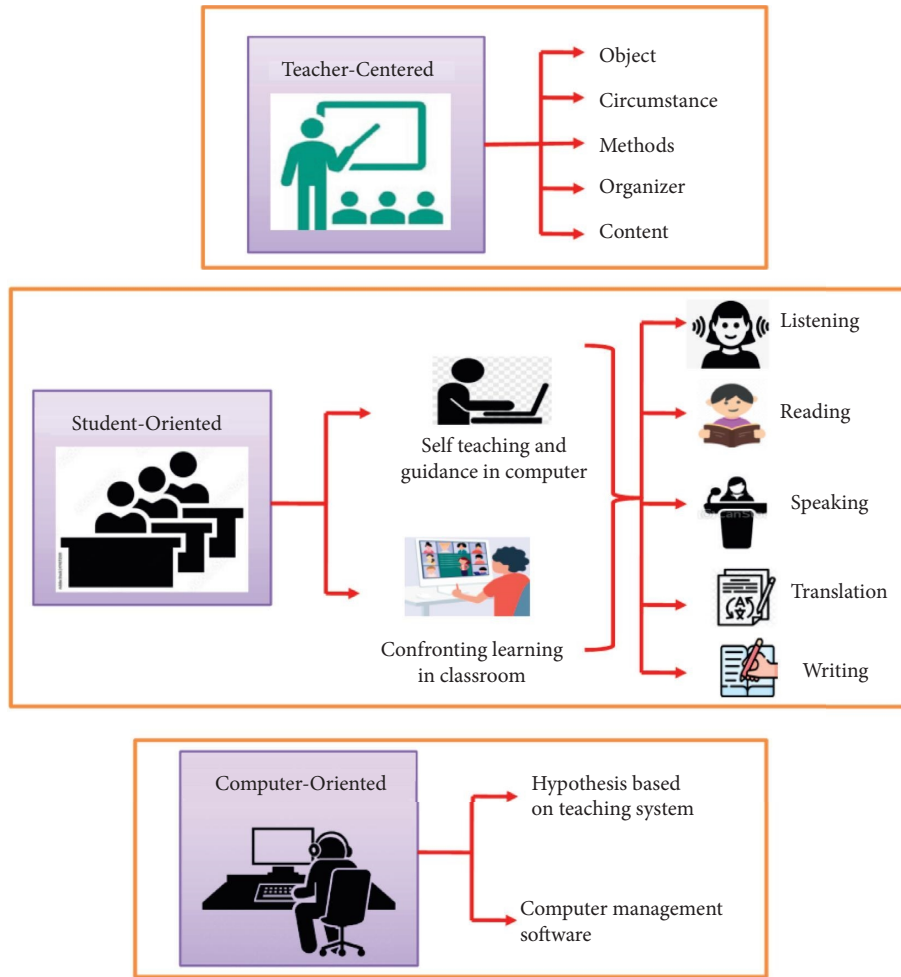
Teacher-Centered

Object

Circumstance

Methods

Organizer

Content

Student-Oriented

Self teaching and guidance in computer

Confronting learning in classroom

Listening

Reading

Speaking

Translation

Writing

Computer-Oriented

Hypothesis based on teaching system

Computer management software